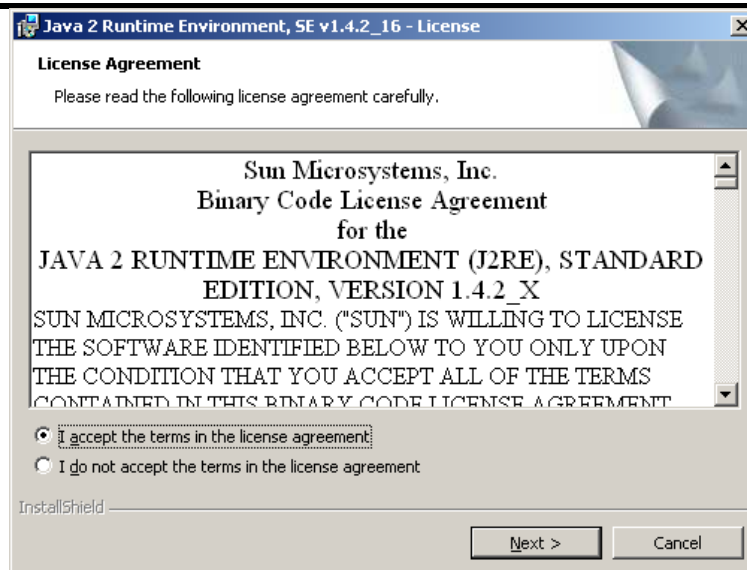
Java 2 Runtime Environment, SE v1.4.2_16 - License

License Agreement

Please read the following license agreement carefully.

Sun Microsystems, Inc.
Binary Code License Agreement
for the
JAVA 2 RUNTIME ENVIRONMENT (J2RE), STANDARD EDITION, VERSION 1.4.2_X

SUN MICROSYSTEMS, INC. ("SUN") IS WILLING TO LICENSE THE SOFTWARE IDENTIFIED BELOW TO YOU ONLY UPON THE CONDITION THAT YOU ACCEPT ALL OF THE TERMS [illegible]

I accept the terms in the license agreement

I do not accept the terms in the license agreement

InstallShield

Next >

Cancel